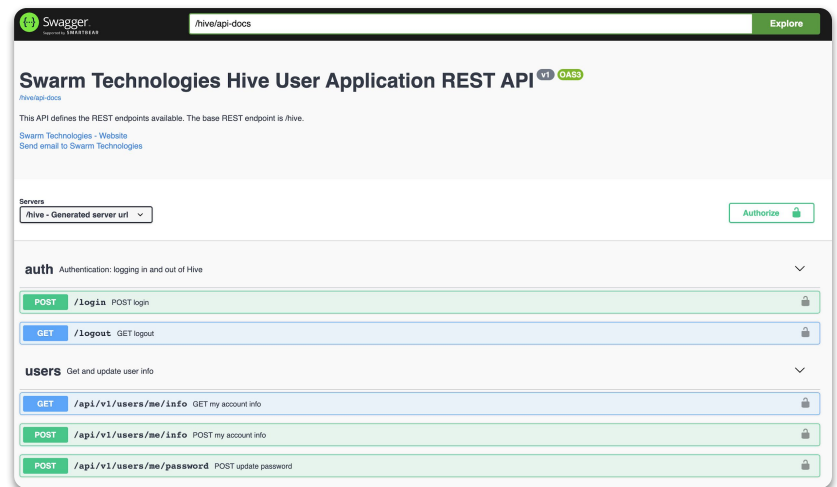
{...} Swagger
Supported by SMARTBEAR

/hive/api-docs

Explore

Swarm Technologies Hive User Application REST API v1 OAS3

/hive/api-docs

This API defines the REST endpoints available. The base REST endpoint is /hive.

Swarm Technologies - Website
Send email to Swarm Technologies

Servers
/hive - Generated server url

Authorize

auth Authentication: logging in and out of Hive

POST /login POST login

GET /logout GET logout

users Get and update user info

GET /api/v1/users/me/info GET my account info

POST /api/v1/users/me/info POST my account info

POST /api/v1/users/me/password POST update password